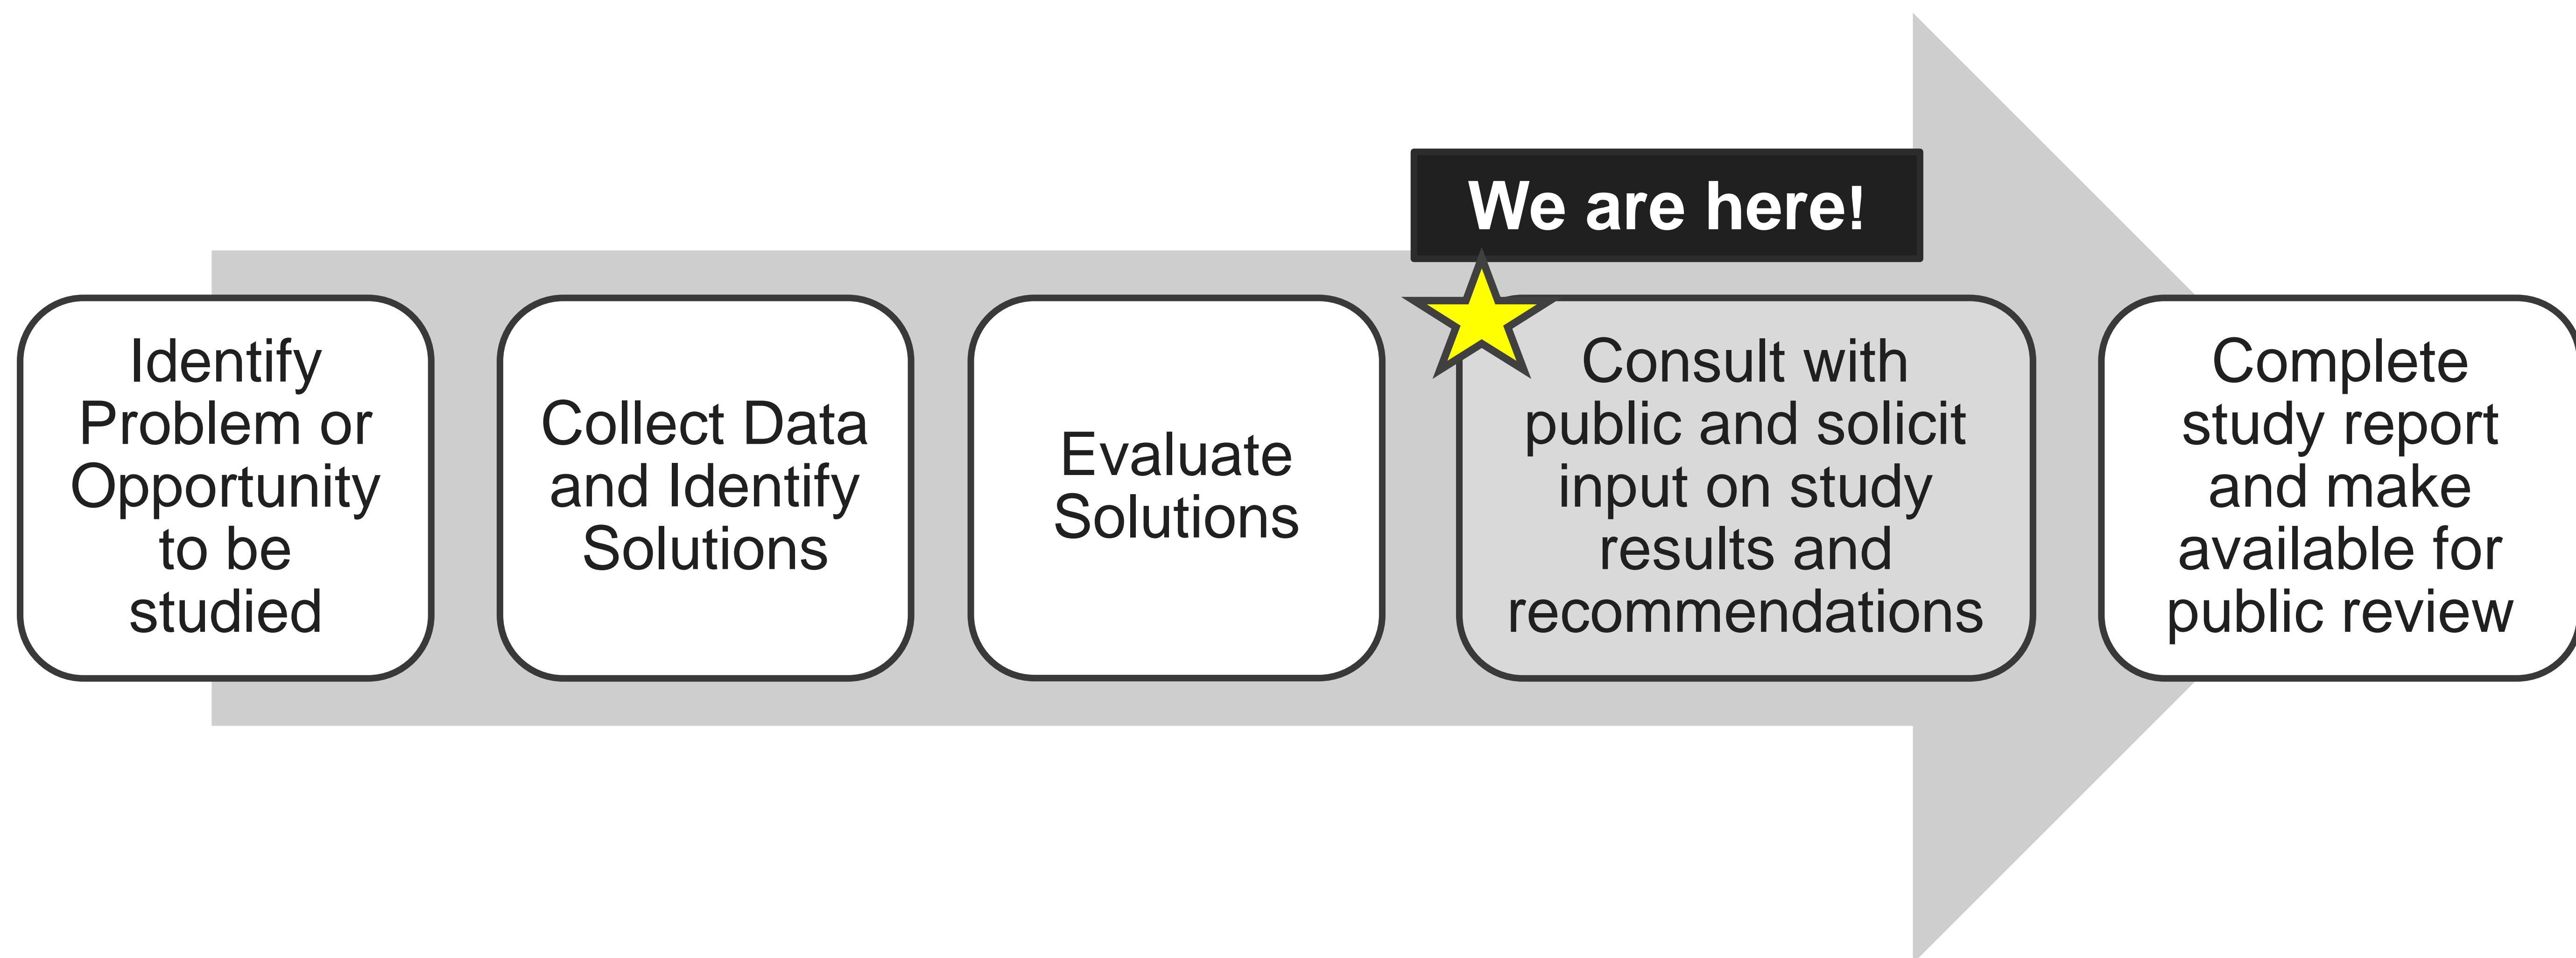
We are here!

Identify Problem or Opportunity to be studied

Collect Data and Identify Solutions

Evaluate Solutions

Consult with public and solicit input on study results and recommendations

Complete study report and make available for public review